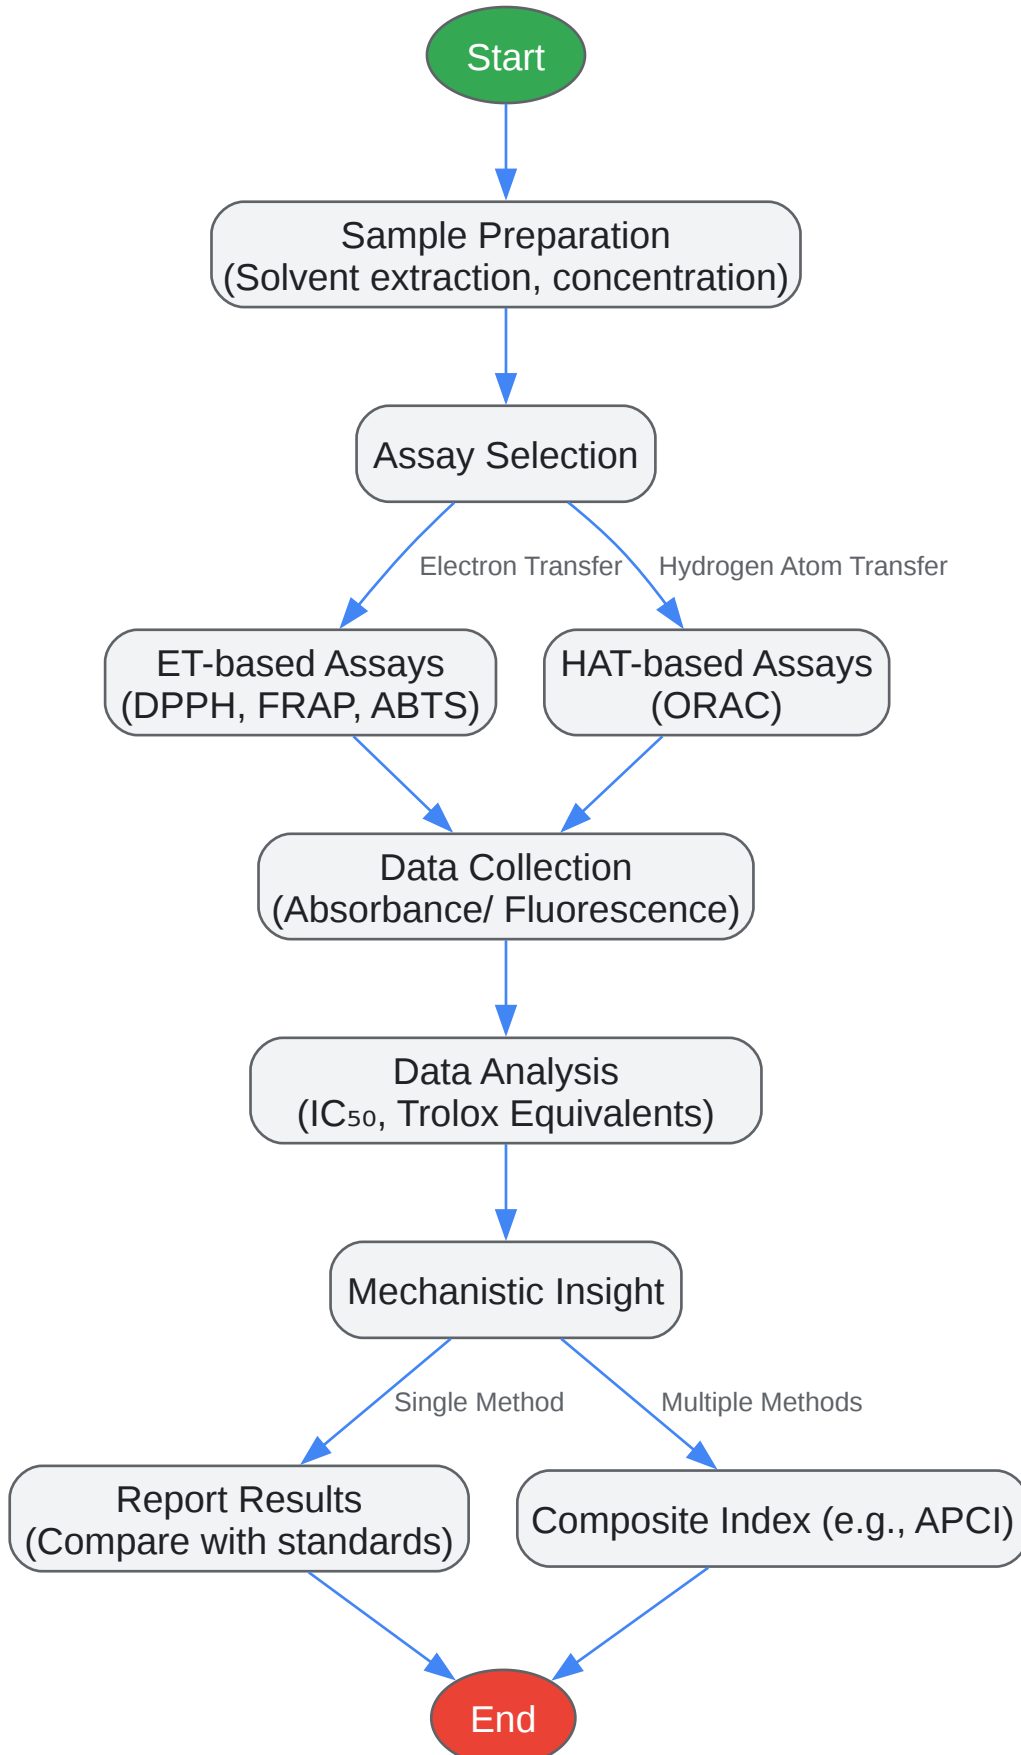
Start

Sample Preparation
(Solvent extraction, concentration)

Assay Selection

Electron Transfer

Hydrogen Atom Transfer

ET-based Assays
(DPPH, FRAP, ABTS)

HAT-based Assays
(ORAC)

Data Collection
(Absorbance/ Fluorescence)

Data Analysis
($IC_{50}$, Trolox Equivalents)

Mechanistic Insight

Single Method

Multiple Methods

Report Results
(Compare with standards)

Composite Index (e.g., APCI)

End